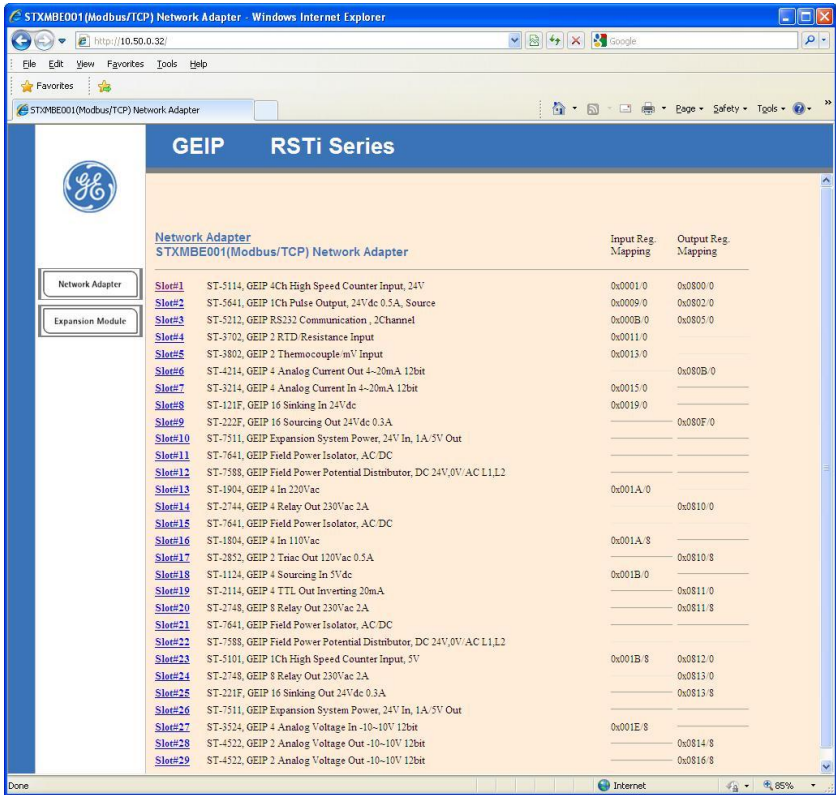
STXMBE001(Modbus/TCP) Network Adapter - Windows Internet Explorer

http://10.50.0.32/

Google

File Edit View Favorites Tools Help

Favorites

STXMBE001(Modbus/TCP) Network Adapter

Page Safety Tools

GEIP RSTi Series

Network Adapter

Expansion Module

Network Adapter
STXMBE001(Modbus/TCP) Network Adapter

| | | Input Reg. Mapping | Output Reg. Mapping |
|---|---|---|---|
| Slot#1 | ST-5114, GEIP 4Ch High Speed Counter Input, 24V | 0x0001/0 | 0x0800/0 |
| Slot#2 | ST-5641, GEIP 1Ch Pulse Output, 24Vdc 0.5A, Source | 0x0009/0 | 0x0802/0 |
| Slot#3 | ST-5212, GEIP RS232 Communication , 2Channel | 0x000B/0 | 0x0805/0 |
| Slot#4 | ST-3702, GEIP 2 RTD/Resistance Input | 0x0011/0 | |
| Slot#5 | ST-3802, GEIP 2 Thermocouple/mV Input | 0x0013/0 | |
| Slot#6 | ST-4214, GEIP 4 Analog Current Out 4~20mA 12bit | | 0x080B/0 |
| Slot#7 | ST-3214, GEIP 4 Analog Current In 4~20mA 12bit | 0x0015/0 | |
| Slot#8 | ST-121F, GEIP 16 Sinking In 24Vdc | 0x0019/0 | |
| Slot#9 | ST-222F, GEIP 16 Sourcing Out 24Vdc 0.3A | | 0x080F/0 |
| Slot#10 | ST-7511, GEIP Expansion System Power, 24V In, 1A/5V Out | | |
| Slot#11 | ST-7641, GEIP Field Power Isolator, AC/DC | | |
| Slot#12 | ST-7588, GEIP Field Power Potential Distributor, DC 24V,0V/AC L1,L2 | | |
| Slot#13 | ST-1904, GEIP 4 In 220Vac | 0x001A/0 | |
| Slot#14 | ST-2744, GEIP 4 Relay Out 230Vac 2A | | 0x0810/0 |
| Slot#15 | ST-7641, GEIP Field Power Isolator, AC/DC | | |
| Slot#16 | ST-1804, GEIP 4 In 110Vac | 0x001A/8 | |
| Slot#17 | ST-2852, GEIP 2 Triac Out 120Vac 0.5A | | 0x0810/8 |
| Slot#18 | ST-1124, GEIP 4 Sourcing In 5Vdc | 0x001B/0 | |
| Slot#19 | ST-2114, GEIP 4 TTL Out Inverting 20mA | | 0x0811/0 |
| Slot#20 | ST-2748, GEIP 8 Relay Out 230Vac 2A | | 0x0811/8 |
| Slot#21 | ST-7641, GEIP Field Power Isolator, AC/DC | | |
| Slot#22 | ST-7588, GEIP Field Power Potential Distributor, DC 24V,0V/AC L1,L2 | | |
| Slot#23 | ST-5101, GEIP 1Ch High Speed Counter Input, 5V | 0x001B/8 | 0x0812/0 |
| Slot#24 | ST-2748, GEIP 8 Relay Out 230Vac 2A | | 0x0813/0 |
| Slot#25 | ST-221F, GEIP 16 Sinking Out 24Vdc 0.3A | | 0x0813/8 |
| Slot#26 | ST-7511, GEIP Expansion System Power, 24V In, 1A/5V Out | | |
| Slot#27 | ST-3524, GEIP 4 Analog Voltage In -10~10V 12bit | 0x001E/8 | |
| Slot#28 | ST-4522, GEIP 2 Analog Voltage Out -10~10V 12bit | | 0x0814/8 |
| Slot#29 | ST-4522, GEIP 2 Analog Voltage Out -10~10V 12bit | | 0x0816/8 |

Done

Internet

85%